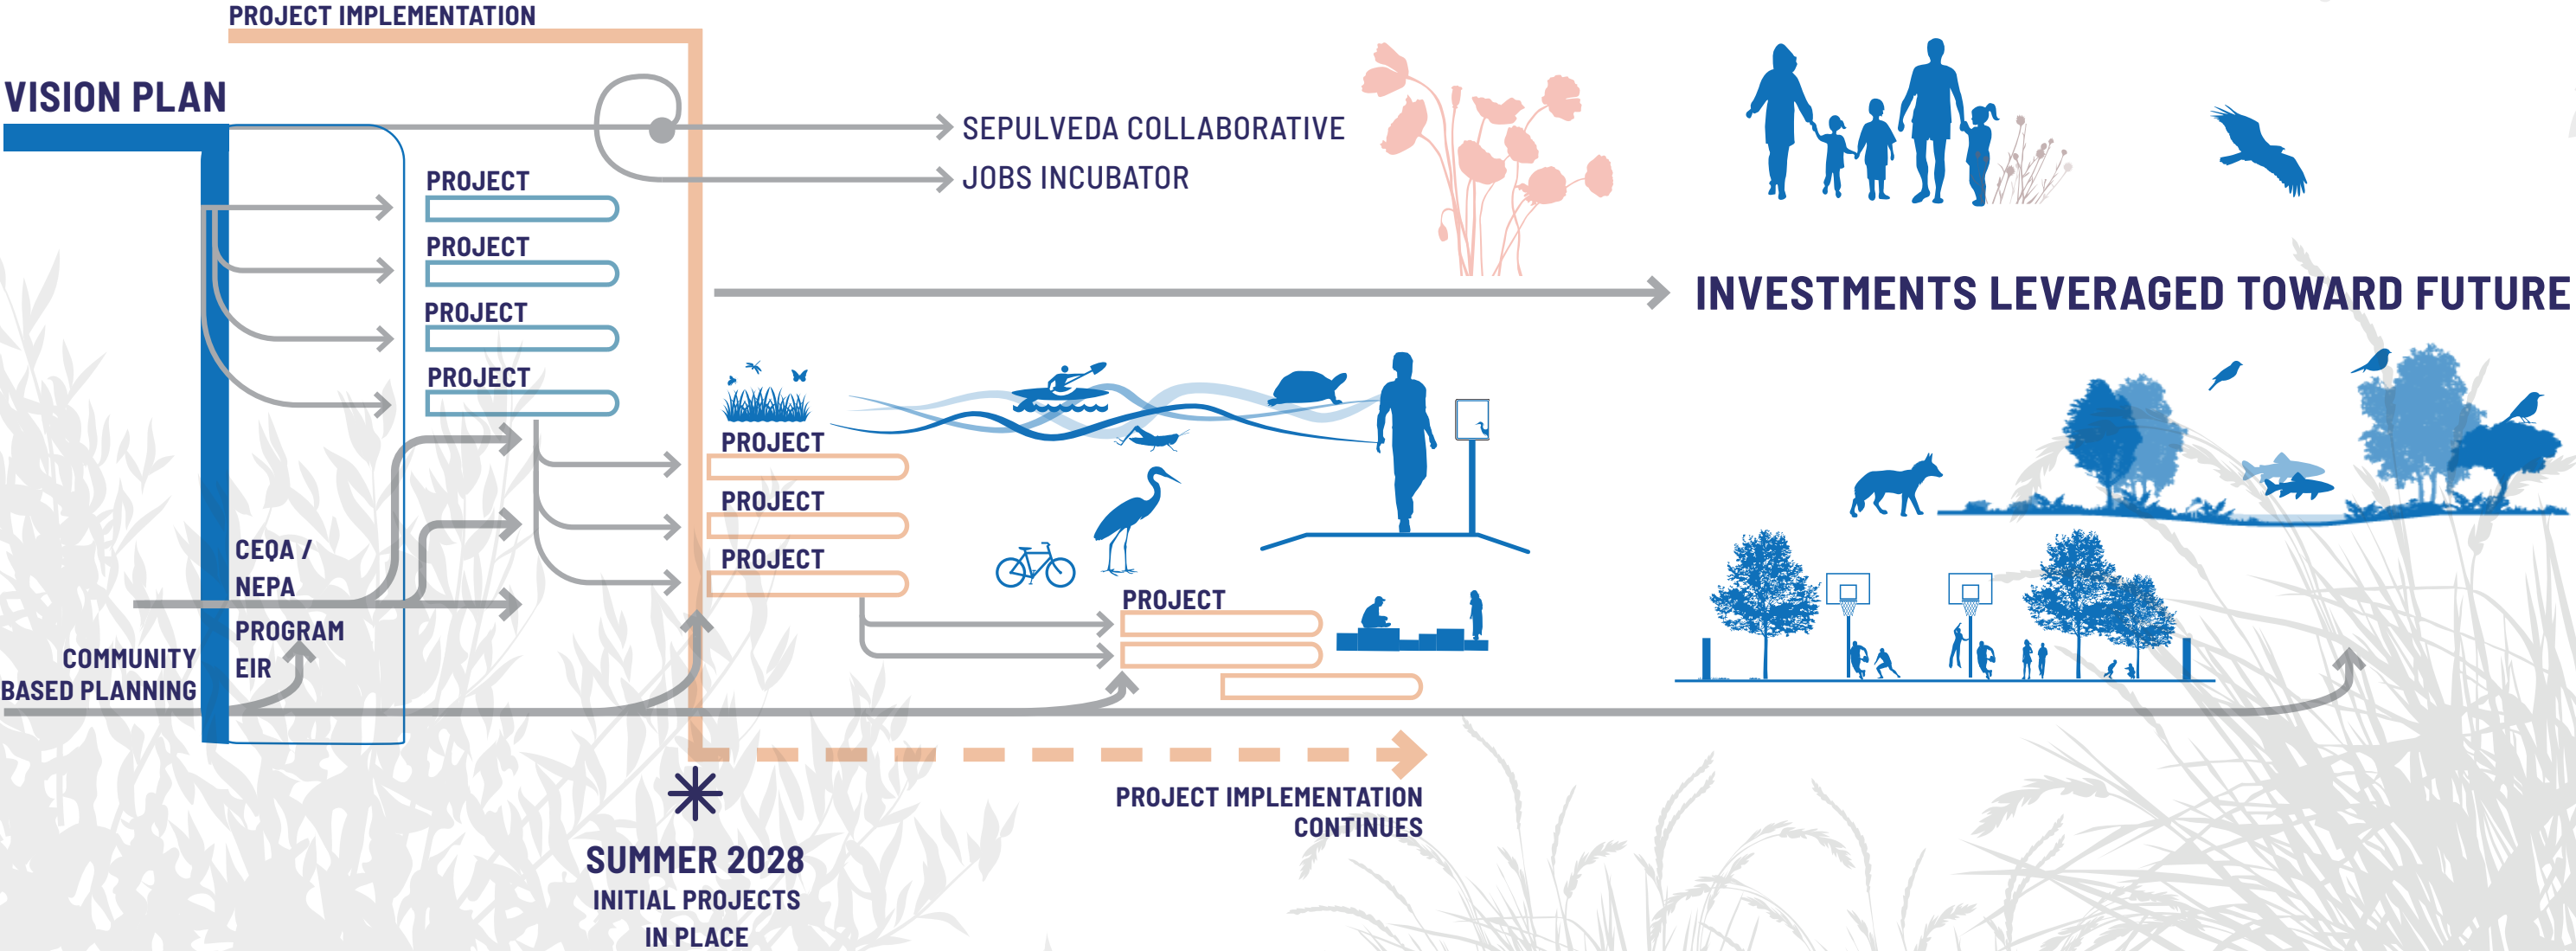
PROJECT IMPLEMENTATION

VISION PLAN

SEPULVEDA COLLABORATIVE

JOBS INCUBATOR

PROJECT

PROJECT

PROJECT

PROJECT

INVESTMENTS LEVERAGED TOWARD FUTURE

PROJECT

PROJECT

PROJECT

CEQA / NEPA

PROGRAM EIR

COMMUNITY BASED PLANNING

PROJECT

PROJECT IMPLEMENTATION CONTINUES

SUMMER 2028

INITIAL PROJECTS IN PLACE